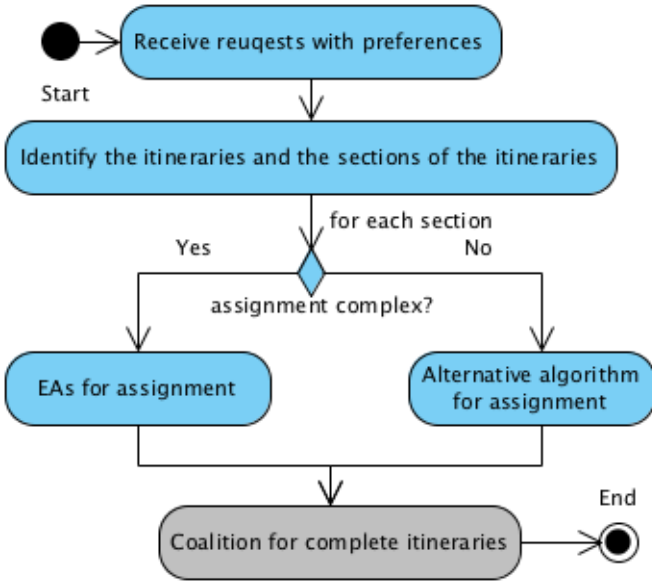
Start

Receive reuqests with preferences

Identify the itineraries and the sections of the itineraries

for each section

Yes

No

assignment complex?

EAs for assignment

Alternative algorithm for assignment

Coalition for complete itineraries

End